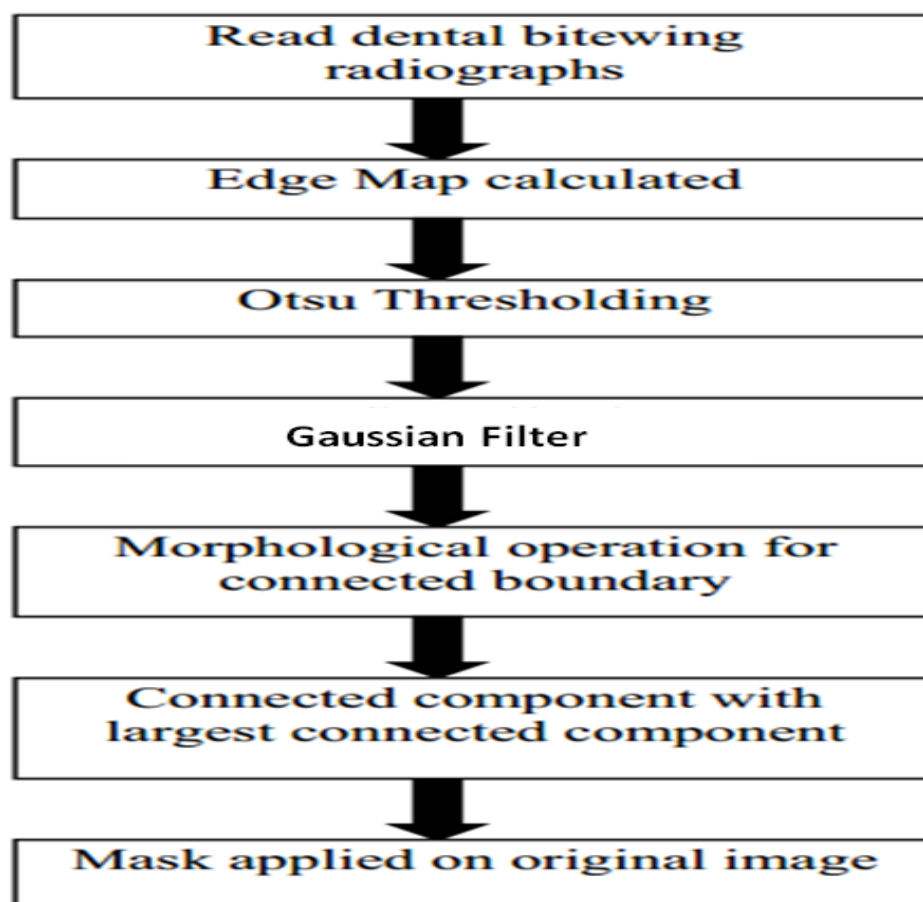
Read dental bitewing radiographs

Edge Map calculated

Otsu Thresholding

Gaussian Filter

Morphological operation for connected boundary

Connected component with largest connected component

Mask applied on original image